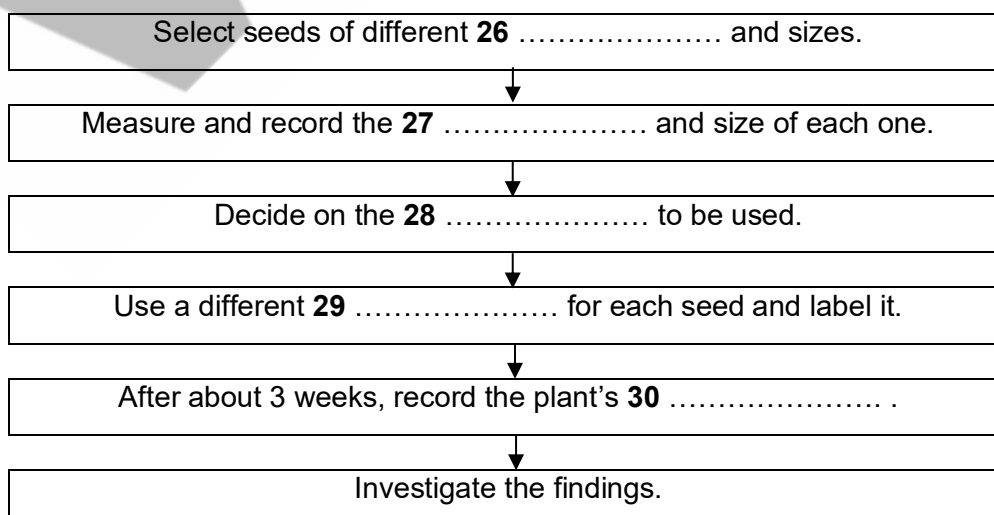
Select seeds of different **26** ………………… and sizes.

Measure and record the **27** ………………… and size of each one.

Decide on the **28** ………………… to be used.

Use a different **29** ………………… for each seed and label it.

After about 3 weeks, record the plant's **30** …………………. .

Investigate the findings.